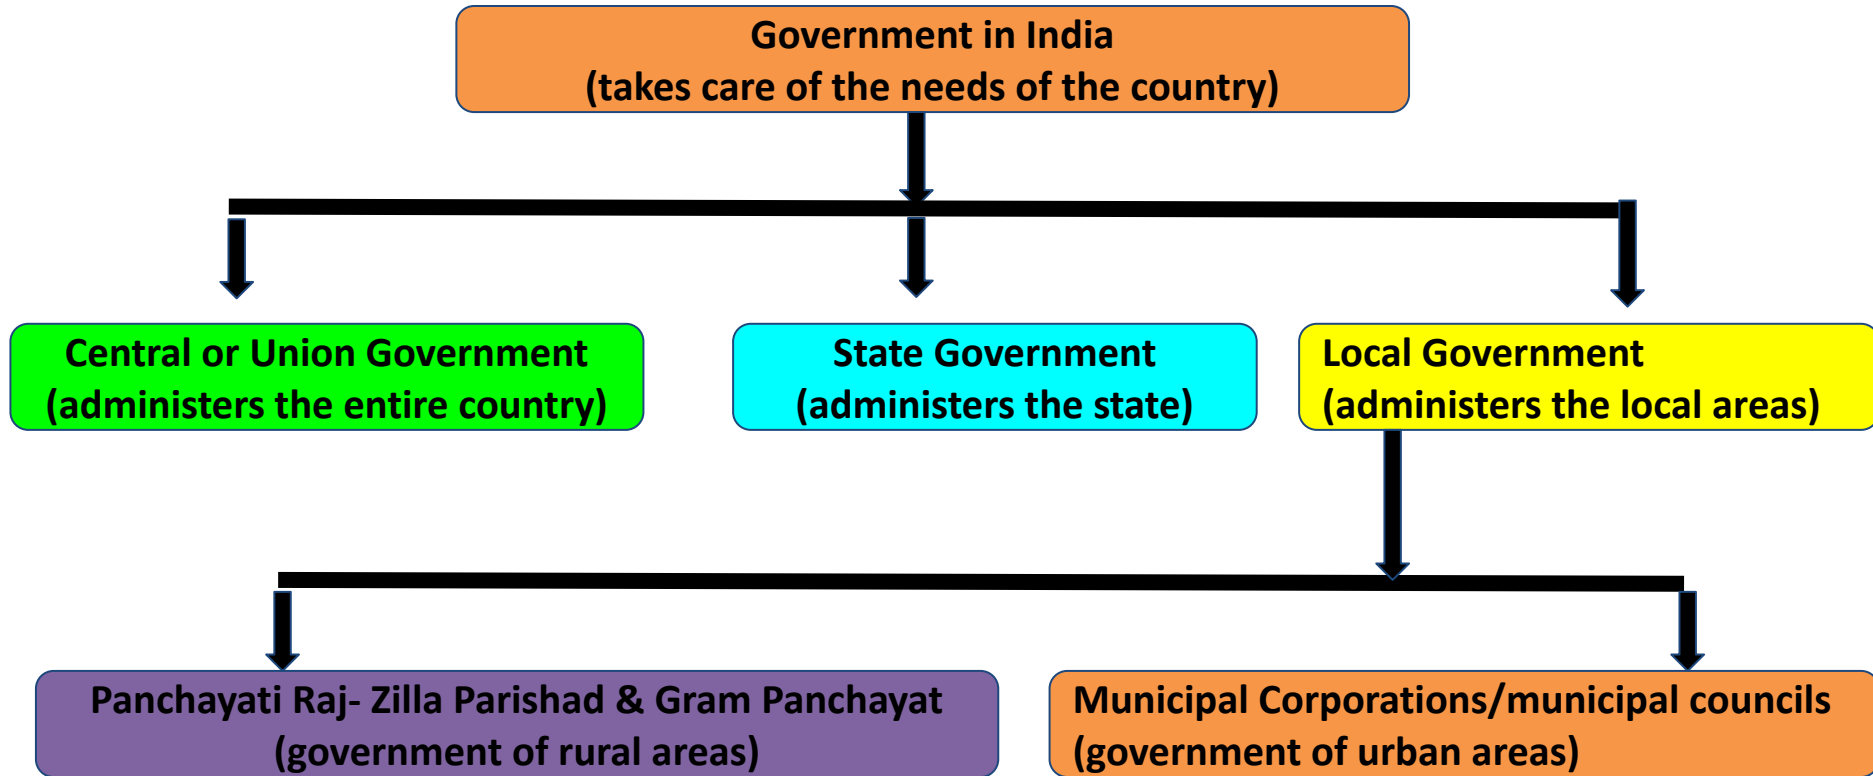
Government in India
(takes care of the needs of the country)

Central or Union Government
(administers the entire country)

State Government
(administers the state)

Local Government
(administers the local areas)

Panchayati Raj- Zilla Parishad & Gram Panchayat
(government of rural areas)

Municipal Corporations/municipal councils
(government of urban areas)